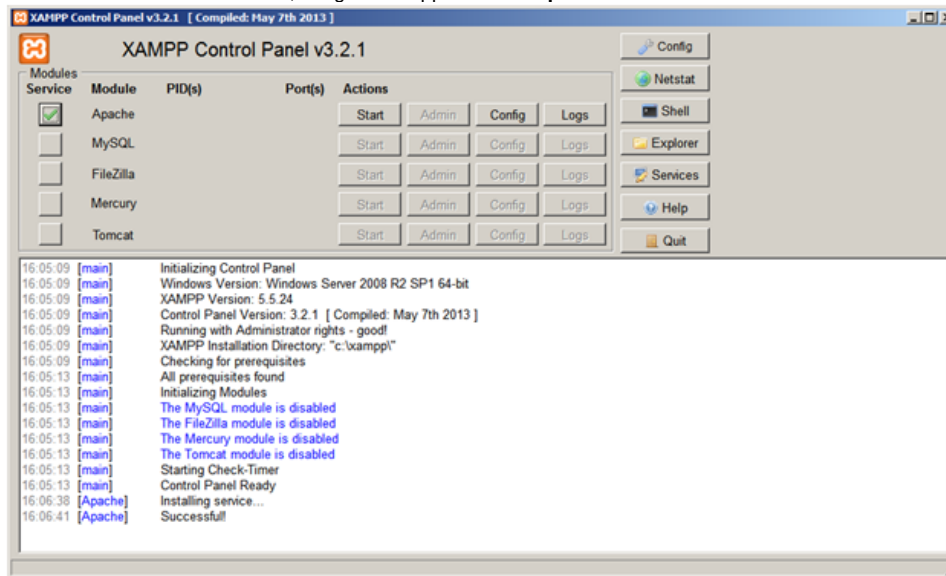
XAMPP Control Panel v3.2.1 [ Compiled: May 7th 2013 ]

XAMPP Control Panel v3.2.1

Modules

| Service | Module | PID(s) | Port(s) | Actions | | | |
|---|---|---|---|---|---|---|---|
| | Apache | | | Start | Admin | Config | Logs |
| | MySQL | | | Start | Admin | Config | Logs |
| | FileZilla | | | Start | Admin | Config | Logs |
| | Mercury | | | Start | Admin | Config | Logs |
| | Tomcat | | | Start | Admin | Config | Logs |

Config
Netstat
Shell
Explorer
Services
Help
Quit

16:05:09 [main] Initializing Control Panel
16:05:09 [main] Windows Version: Windows Server 2008 R2 SP1 64-bit
16:05:09 [main] XAMPP Version: 5.5.24
16:05:09 [main] Control Panel Version: 3.2.1 [ Compiled: May 7th 2013 ]
16:05:09 [main] Running with Administrator rights - good!
16:05:09 [main] XAMPP Installation Directory: "c:\xampp\"
16:05:09 [main] Checking for prerequisites
16:05:13 [main] All prerequisites found
16:05:13 [main] Initializing Modules
16:05:13 [main] The MySQL module is disabled
16:05:13 [main] The FileZilla module is disabled
16:05:13 [main] The Mercury module is disabled
16:05:13 [main] The Tomcat module is disabled
16:05:13 [main] Starting Check-Timer
16:05:13 [main] Control Panel Ready
16:06:38 [Apache] Installing service...
16:06:41 [Apache] Successful!